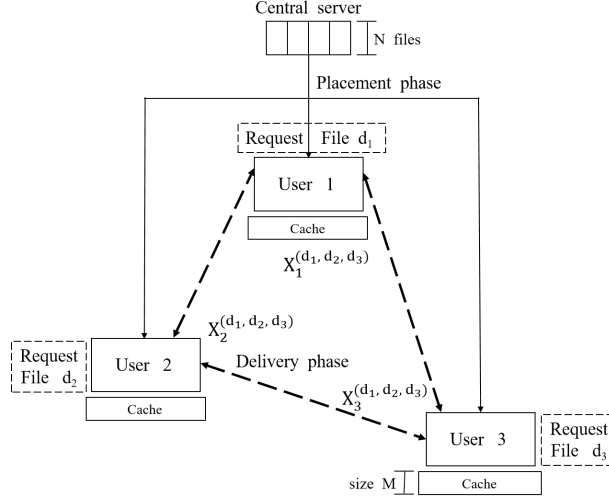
Central server

N files

Placement phase

Request File $d_1$

User 1

Cache

$X_1^{(d_1, d_2, d_3)}$

$X_2^{(d_1, d_2, d_3)}$

Request File $d_2$

User 2

Delivery phase

Cache

$X_3^{(d_1, d_2, d_3)}$

User 3

Request File $d_3$

size M

Cache